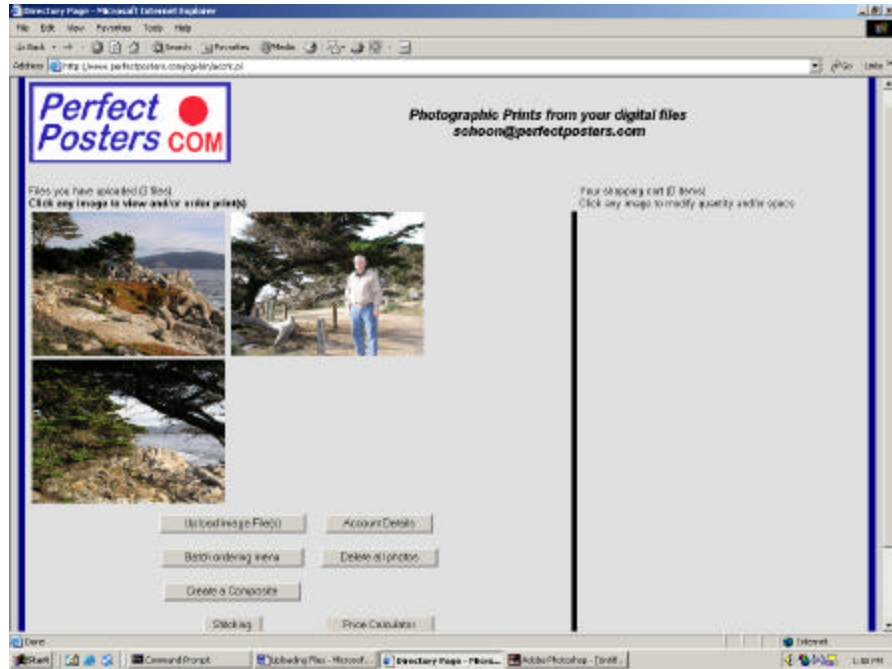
Directory Page - Microsoft Internet Explorer
File Edit View Favorites Tools Help
Back Search Favorites Media
Address http://www.perfectposters.com/cgi-bin/acctd.pl
Go Links

Perfect Posters COM

Photographic Prints from your digital files
schoon@perfectposters.com

Files you have uploaded (3 files)
Click any image to view and/or order print(s)

Your shopping cart (0 items)
Click any image to modify quantity and/or specs

Upload Image File(s)
Account Details
Batch ordering menu
Delete all photos
Create a Composite
Stitching
Price Calculator

Done
Internet
Start
Command Prompt
Uploading Files - Microsof...
Directory Page - Micro...
Adobe Photoshop - [Untit...
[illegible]